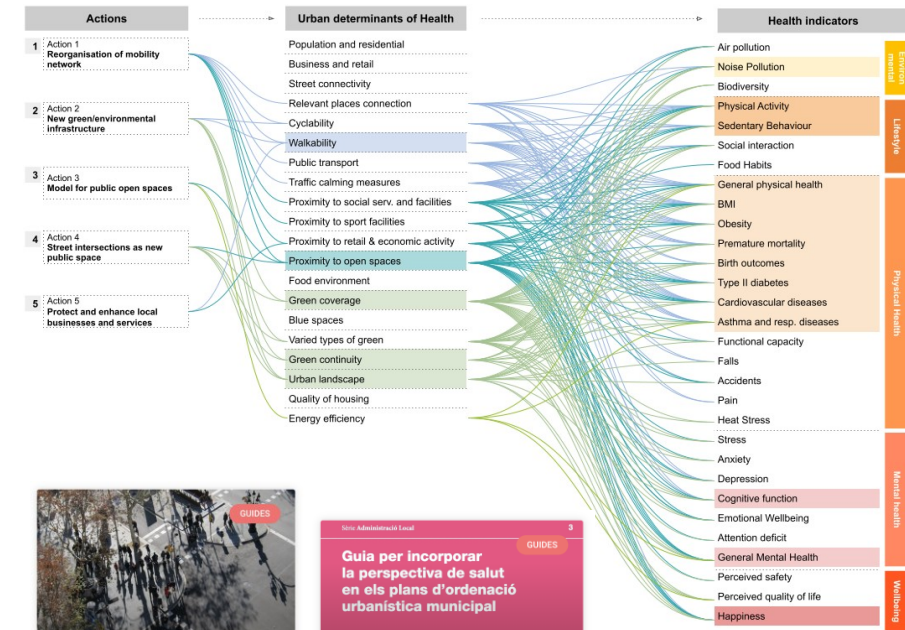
Actions

Urban determinants of Health

Health indicators

1 Action 1
Reorganisation of mobility network

2 Action 2
New green/environmental infrastructure

3 Action 3
Model for public open spaces

4 Action 4
Street intersections as new public space

5 Action 5
Protect and enhance local businesses and services

Population and residential
Business and retail
Street connectivity
Relevant places connection
Cyclability
Walkability
Public transport
Traffic calming measures
Proximity to social serv. and facilities
Proximity to sport facilities
Proximity to retail & economic activity
Proximity to open spaces
Food environment
Green coverage
Blue spaces
Varied types of green
Green continuity
Urban landscape
Quality of housing
Energy efficiency

Air pollution
Noise Pollution
Biodiversity
Physical Activity
Sedentary Behaviour
Social interaction
Food Habits
General physical health
BMI
Obesity
Premature mortality
Birth outcomes
Type II diabetes
Cardiovascular diseases
Asthma and resp. diseases
Functional capacity
Falls
Accidents
Pain
Heat Stress
Stress
Anxiety
Depression
Cognitive function
Emotional Wellbeing
Attention deficit
General Mental Health
Perceived safety
Perceived quality of life
Happiness

Environ mental
Lifestyle
Physical Health
Mental health
Wellbeing

GUIDES

Sèrie Administració Local 3
GUIDES
Guia per incorporar la perspectiva de salut en els plans d'ordenació urbanística municipal